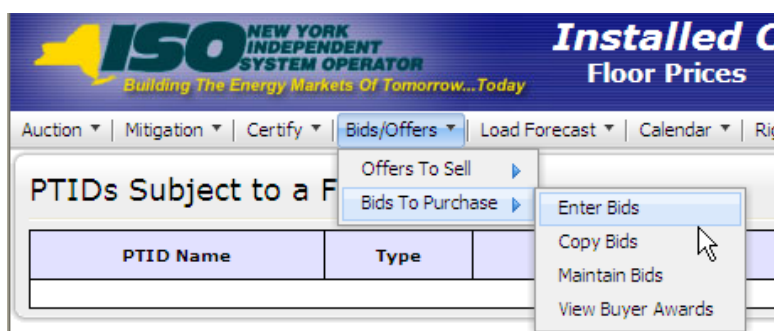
ISO NEW YORK INDEPENDENT SYSTEM OPERATOR
Building The Energy Markets Of Tomorrow...Today

Installed C
Floor Prices

Auction ▼ | Mitigation ▼ | Certify ▼ | Bids/Offers ▼ | Load Forecast ▼ | Calendar ▼ | Ri

Offers To Sell
Bids To Purchase

Enter Bids
Copy Bids
Maintain Bids
View Buyer Awards

PTIDs Subject to a F

| PTID Name | Type | |
|---|---|---|
| | | |